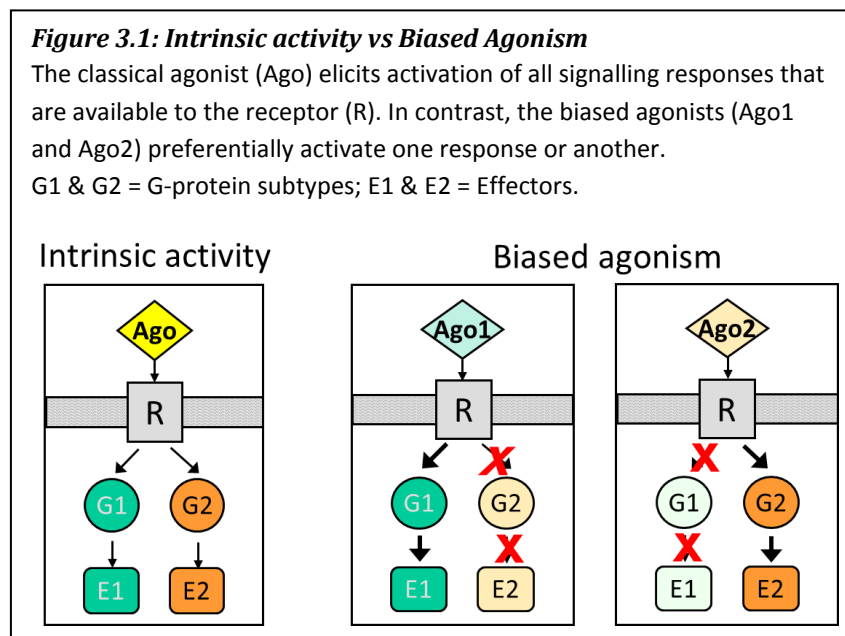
*Figure 3.1: Intrinsic activity vs Biased Agonism*
The classical agonist (Ago) elicits activation of all signalling responses that are available to the receptor (R). In contrast, the biased agonists (Ago1 and Ago2) preferentially activate one response or another.
G1 & G2 = G-protein subtypes; E1 & E2 = Effectors.

Intrinsic activity

Ago
R
G1
G2
E1
E2

Biased agonism

Ago1
R
G1
G2
E1
E2

Ago2
R
G1
G2
E1
E2